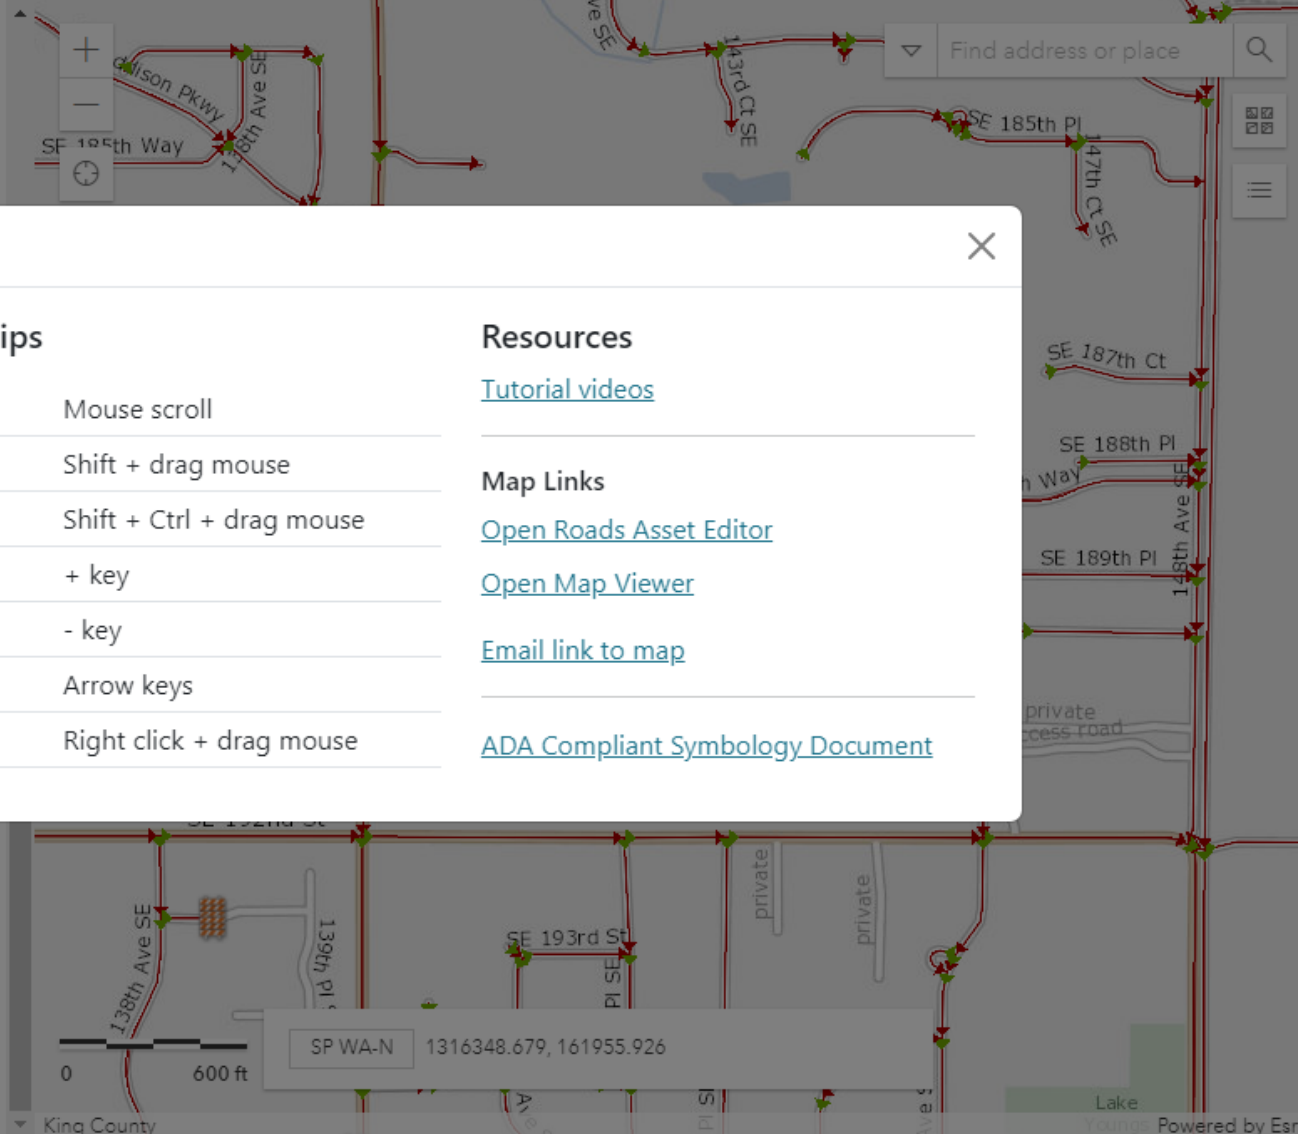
ips

Mouse scroll

Shift + drag mouse

Shift + Ctrl + drag mouse

+ key

- key

Arrow keys

Right click + drag mouse

Resources

Tutorial videos

Map Links

Open Roads Asset Editor

Open Map Viewer

Email link to map

ADA Compliant Symbology Document

Find address or place

SE 185th Way
138th Ave SE
SE 185th Pl
147th Ct SE
143rd Ct SE
SE 187th Ct
SE 188th Pl
SE 189th Pl
148th Ave SE
private
access road
SE 193rd St
138th Ave SE
139th Pl
private
private

SP WA-N 1316348.679, 161955.926

0 600 ft

King County
Lake
Powered by Esri